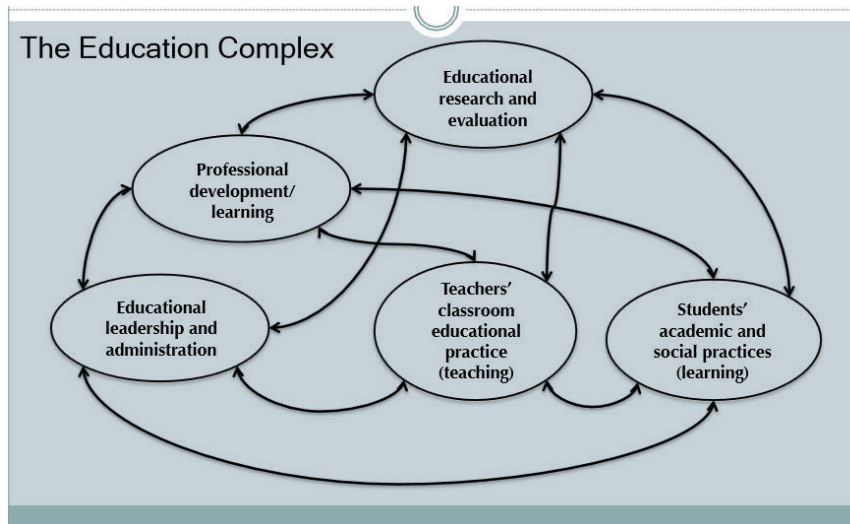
The Education Complex

Educational research and evaluation

Professional development/ learning

Educational leadership and administration

Teachers' classroom educational practice (teaching)

Students' academic and social practices (learning)